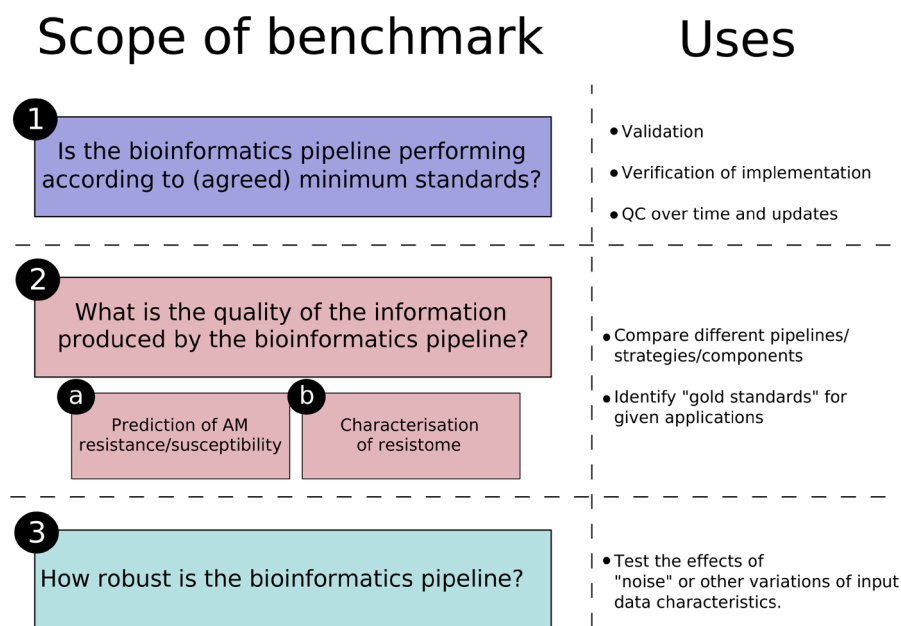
Scope of benchmark

Uses

1

Is the bioinformatics pipeline performing according to (agreed) minimum standards?

• Validation

• Verification of implementation

• QC over time and updates

2

What is the quality of the information produced by the bioinformatics pipeline?

a

Prediction of AM resistance/susceptibility

b

Characterisation of resistome

• Compare different pipelines/ strategies/components

• Identify "gold standards" for given applications

3

How robust is the bioinformatics pipeline?

• Test the effects of "noise" or other variations of input data characteristics.